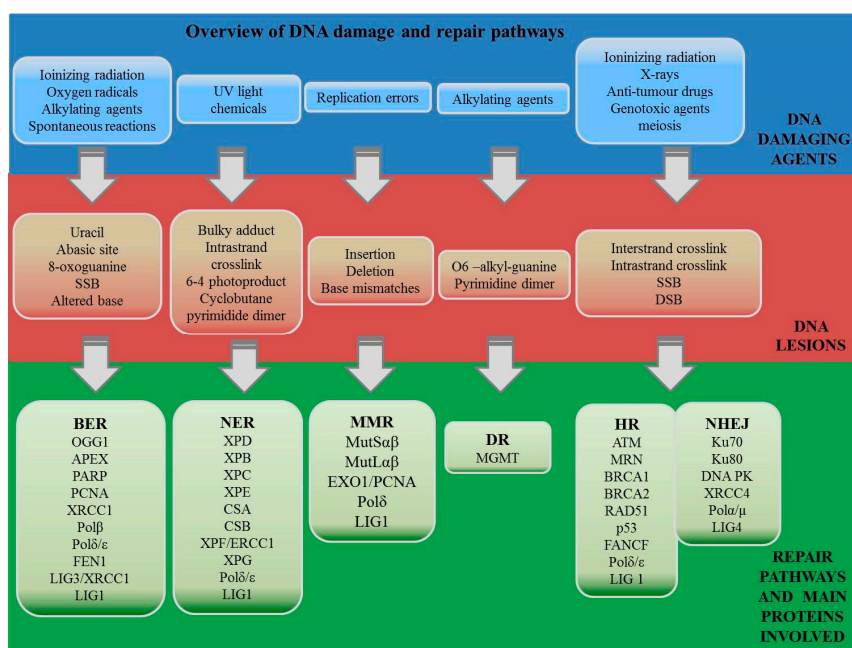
Overview of DNA damage and repair pathways

Ioinizing radiation
Oxygen radicals
Alkylating agents
Spontaneous reactions

UV light
chemicals

Replication errors

Alkylating agents

Ioninizing radiation
X-rays
Anti-tumour drugs
Genotoxic agents
meiosis

DNA DAMAGING AGENTS

Uracil
Abasic site
8-oxoguanine
SSB
Altered base

Bulky adduct
Intrastrand crosslink
6-4 photoproduct
Cyclobutane pyrimidide dimer

Insertion
Deletion
Base mismatches

O6 –alkyl-guanine
Pyrimidine dimer

Interstrand crosslink
Intrastrand crosslink
SSB
DSB

DNA LESIONS

BER
OGG1
APEX
PARP
PCNA
XRCC1
Polβ
Polδ/ε
FEN1
LIG3/XRCC1
LIG1

NER
XPD
XPB
XPC
XPE
CSA
CSB
XPF/ERCC1
XPG
Polδ/ε
LIG1

MMR
MutSαβ
MutLαβ
EXO1/PCNA
Polδ
LIG1

DR
MGMT

HR
ATM
MRN
BRCA1
BRCA2
RAD51
p53
FANCF
Polδ/ε
LIG 1

NHEJ
Ku70
Ku80
DNA PK
XRCC4
Polα/μ
LIG4

REPAIR PATHWAYS AND MAIN PROTEINS INVOLVED